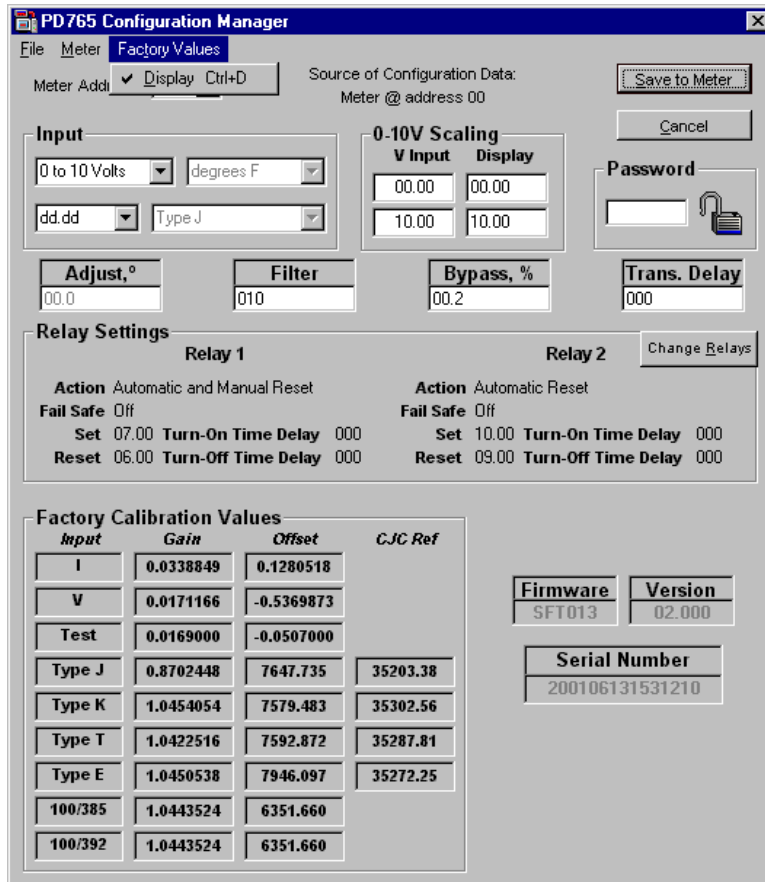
PD765 Configuration Manager

File Meter Factory Values

✔ Display Ctrl+D

Meter Addr

Source of Configuration Data:
Meter @ address 00

Save to Meter

Cancel

Input

0 to 10 Volts

degrees F

dd.dd

Type J

0-10V Scaling
V Input Display
00.00 00.00
10.00 10.00

Password

Adjust,°
00.0

Filter
010

Bypass, %
00.2

Trans. Delay
000

Relay Settings

Relay 1

Action Automatic and Manual Reset
Fail Safe Off
Set 07.00 Turn-On Time Delay 000
Reset 06.00 Turn-Off Time Delay 000

Relay 2

Change Relays

Action Automatic Reset
Fail Safe Off
Set 10.00 Turn-On Time Delay 000
Reset 09.00 Turn-Off Time Delay 000

Factory Calibration Values

| Input | Gain | Offset | CJC Ref |
|---|---|---|---|
| I | 0.0338849 | 0.1280518 | |
| V | 0.0171166 | -0.5369873 | |
| Test | 0.0169000 | -0.0507000 | |
| Type J | 0.8702448 | 7647.735 | 35203.38 |
| Type K | 1.0454054 | 7579.483 | 35302.56 |
| Type T | 1.0422516 | 7592.872 | 35287.81 |
| Type E | 1.0450538 | 7946.097 | 35272.25 |
| 100/385 | 1.0443524 | 6351.660 | |
| 100/392 | 1.0443524 | 6351.660 | |

Firmware
SFT013

Version
02.000

Serial Number
200106131531210